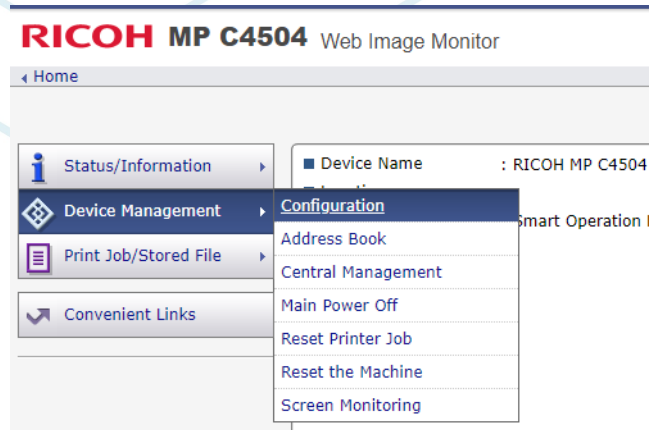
RICOH MP C4504 Web Image Monitor

Home

Status/Information

Device Management

Print Job/Stored File

Convenient Links

Device Name : RICOH MP C4504

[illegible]

Smart Operation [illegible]

Configuration

Address Book

Central Management

Main Power Off

Reset Printer Job

Reset the Machine

Screen Monitoring